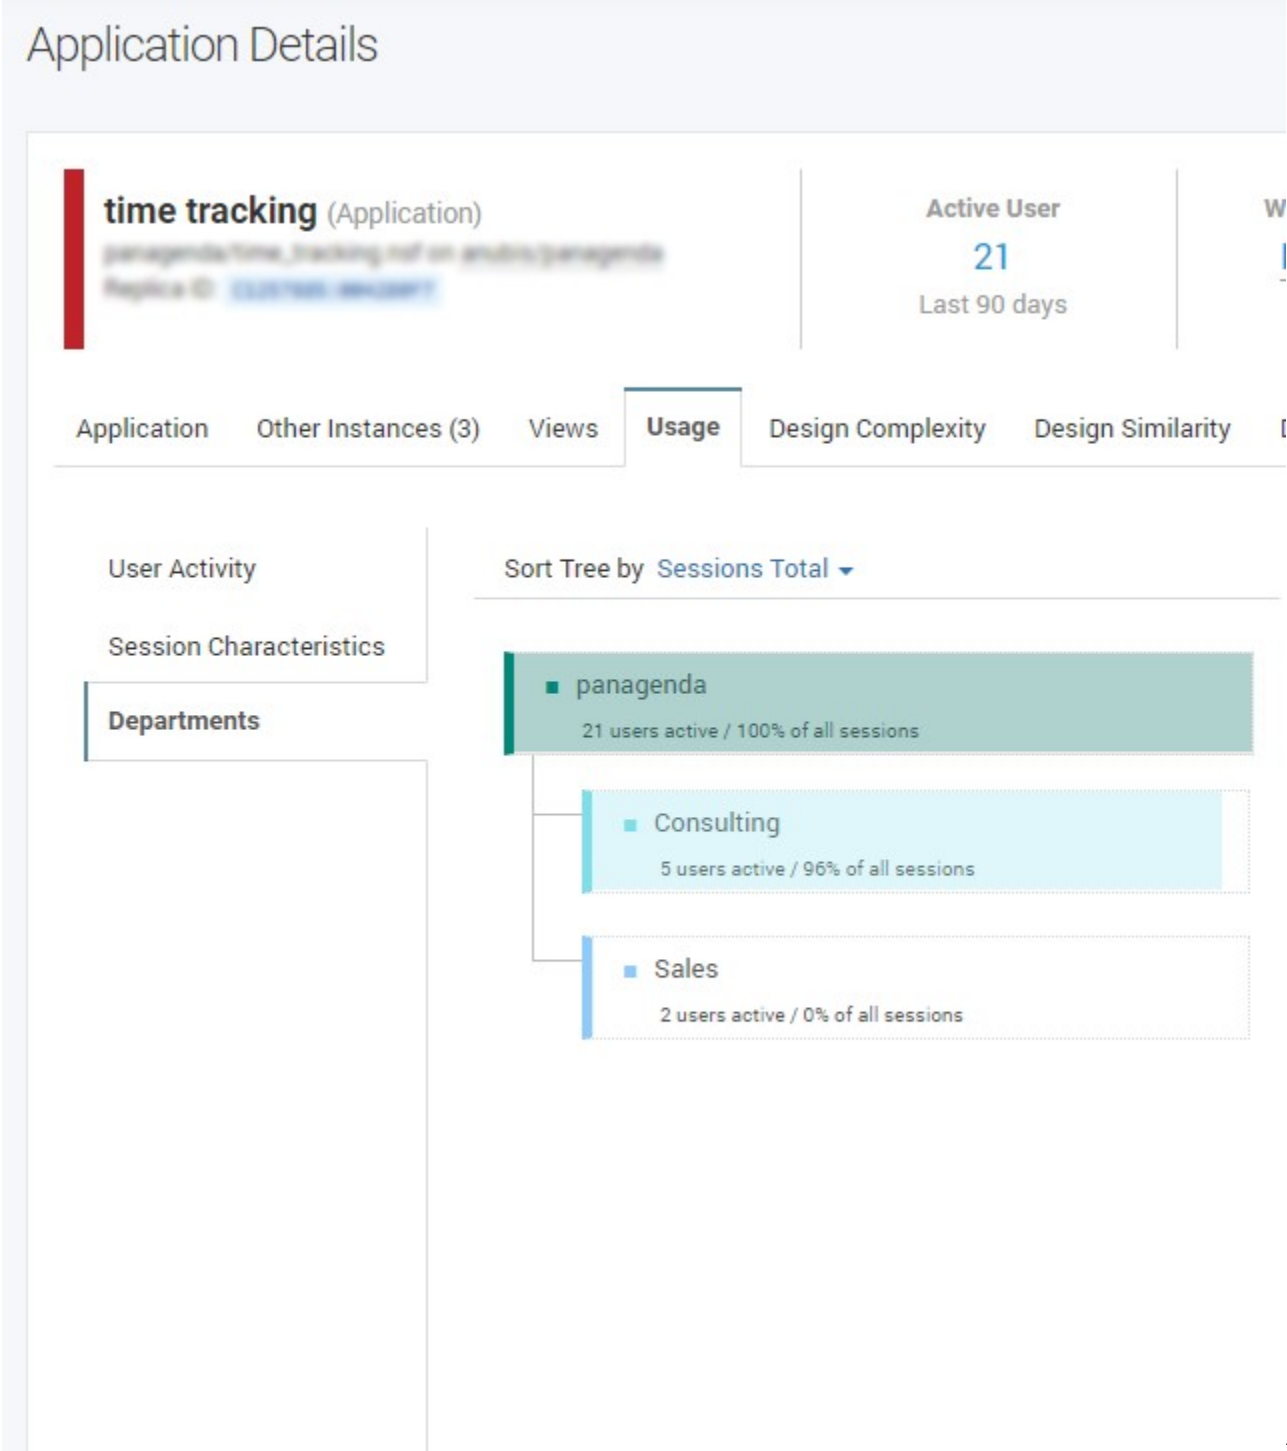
Application Details

time tracking (Application)
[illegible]
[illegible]

Active User
21
Last 90 days

W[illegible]

Application
Other Instances (3)
Views
Usage
Design Complexity
Design Similarity

User Activity
Session Characteristics
Departments

Sort Tree by Sessions Total

panagenda
21 users active / 100% of all sessions

Consulting
5 users active / 96% of all sessions

Sales
2 users active / 0% of all sessions